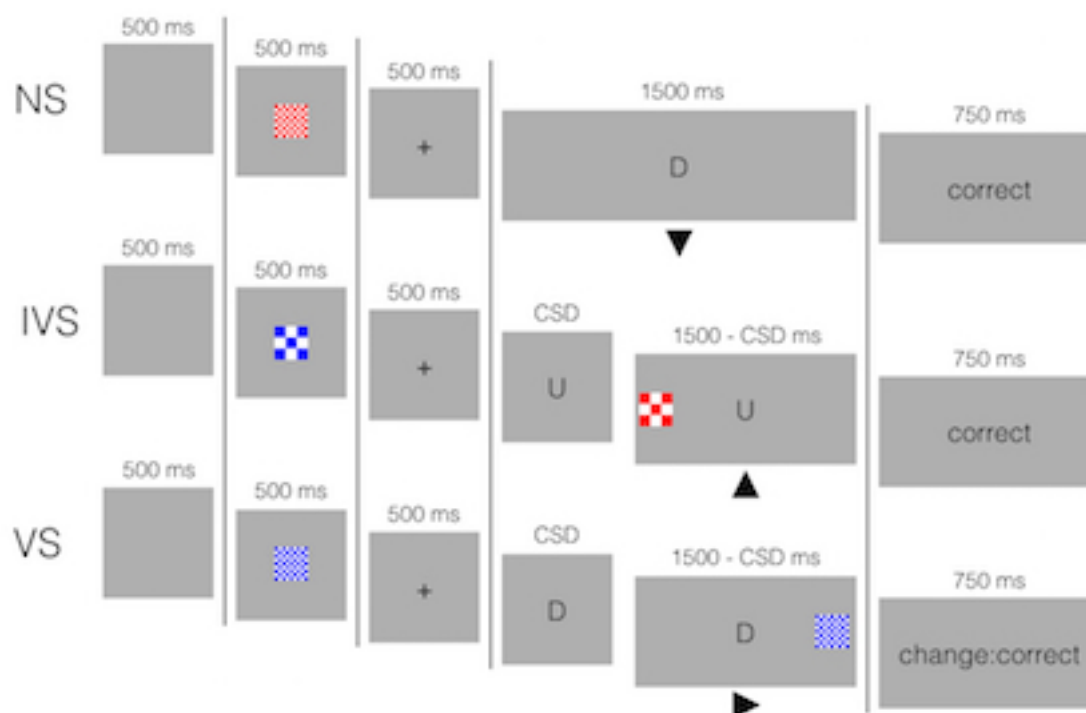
NS

500 ms

500 ms

500 ms
+

1500 ms
D

750 ms
correct

IVS

500 ms

500 ms

500 ms
+

CSD
U

1500 - CSD ms
U

750 ms
correct

VS

500 ms

500 ms

500 ms
+

CSD
D

1500 - CSD ms
D

750 ms
change:correct